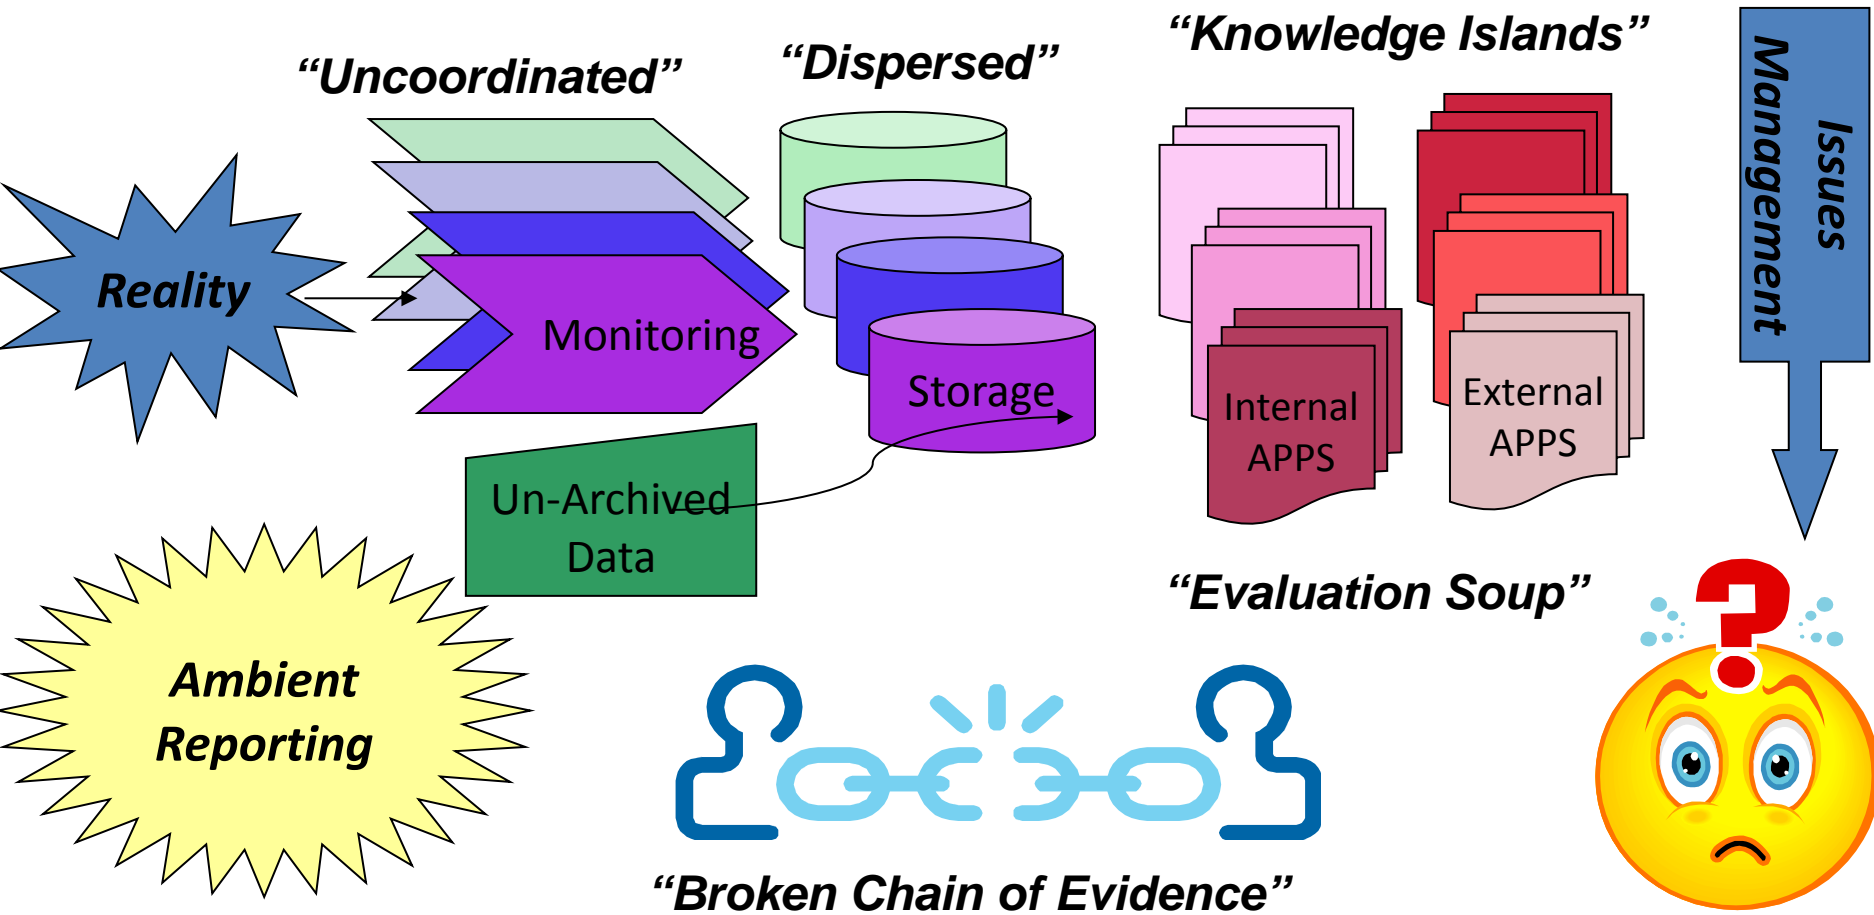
"Uncoordinated"

"Dispersed"

"Knowledge Islands"

Issues Management

Reality

Monitoring

Storage

Internal APPS

External APPS

Un-Archived Data

"Evaluation Soup"

Ambient Reporting

"Broken Chain of Evidence"